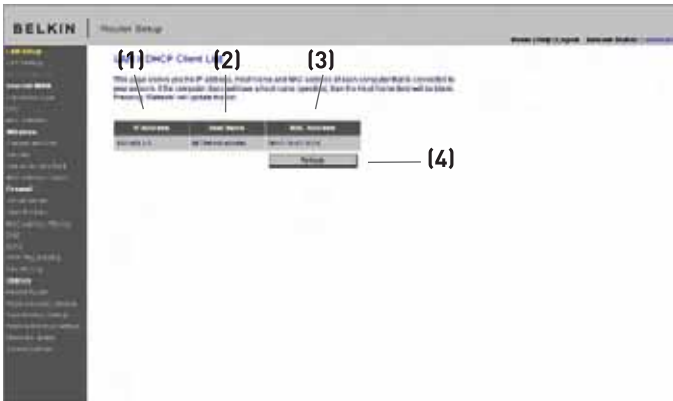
BELKIN | Router Setup

Home | Help | Logout   Internet Status: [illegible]

LAN Setup
LAN Settings
Internet WAN
Connection Type
DNS
MAC Address
Wireless
Channel and SSID
Security
Use as Access Point
MAC Address Control
Firewall
Virtual Servers
Client IP Filters
MAC Address Filtering
DMZ
DDNS
WAN Ping Blocking
Security Log
Utilities
Restart Router
Restore Factory Default
Save/Backup Settings
Restore Previous Settings
Firmware Update
System Settings

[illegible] DHCP Client List

(1) (2) (3)

This page shows you the IP address, Host Name and MAC address of each computer that is connected to your network. If the computer does not have a host name specified, then the Host Name field will be blank. Pressing "Refresh" will update the list.

| IP Address | Host Name | MAC Address |
|---|---|---|
| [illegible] | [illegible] | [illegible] |

Refresh

(4)